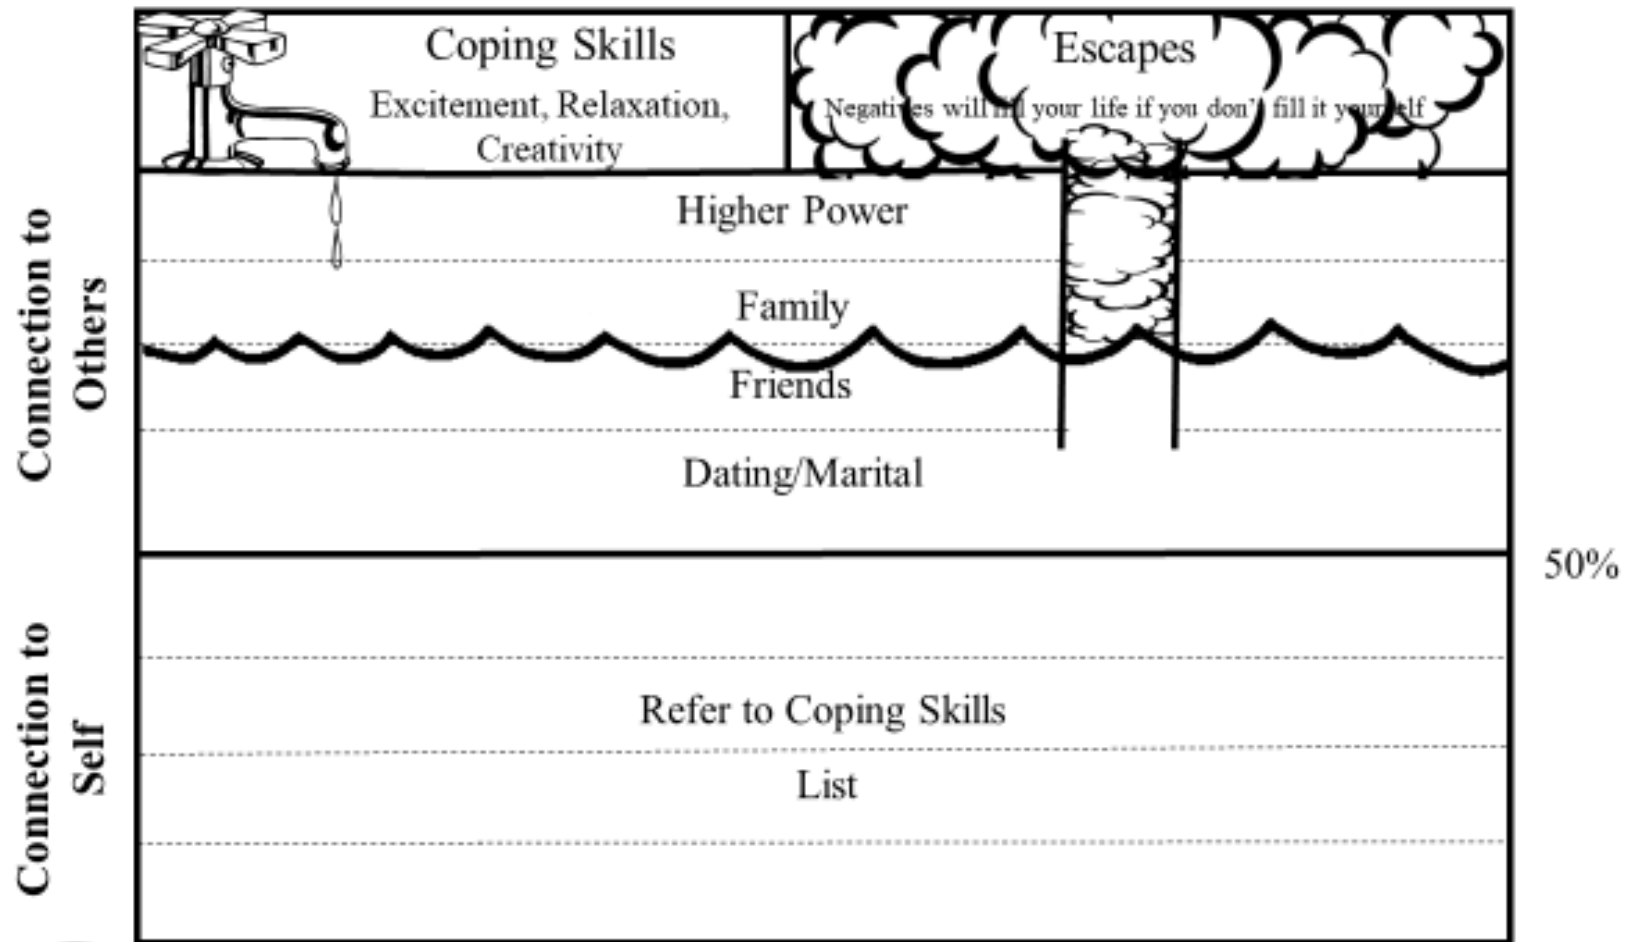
Coping Skills
Excitement, Relaxation, Creativity

Escapes
Negatives will fill your life if you don't fill it yourself

Connection to Others

Higher Power

Family

Friends

Dating/Marital

50%

Connection to Self

Refer to Coping Skills
List